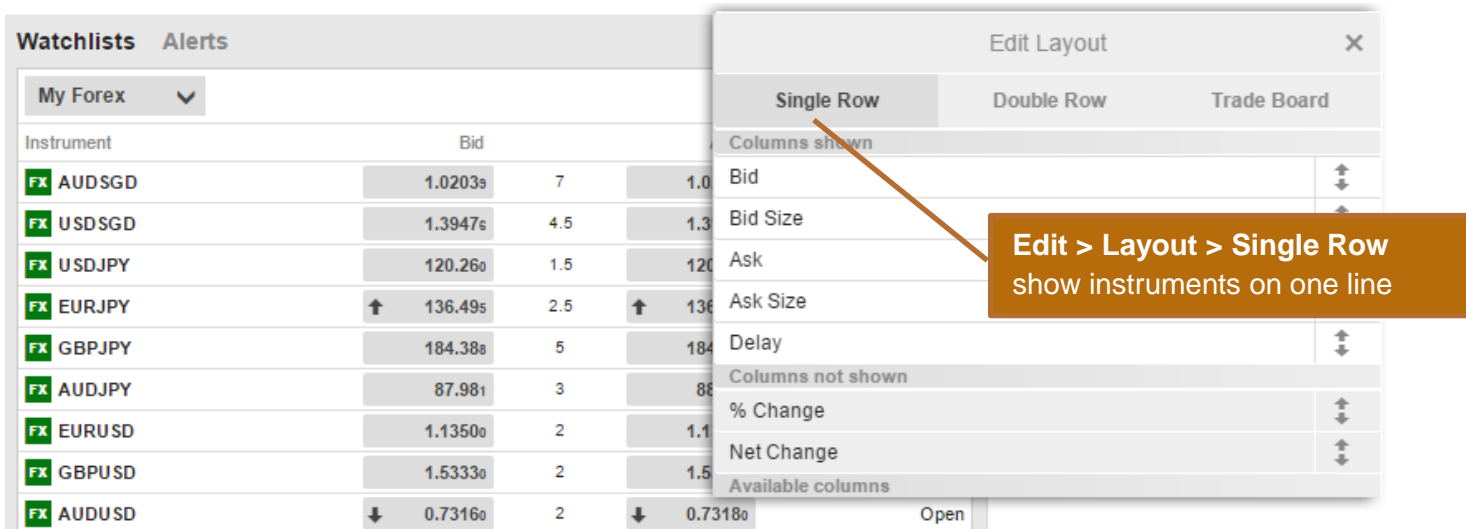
Watchlists Alerts

My Forex

| Instrument | Bid | | |
|---|---|---|---|
| FX AUDSGD | 1.0203₉ | 7 | 1.0 |
| FX USDSGD | 1.3947₆ | 4.5 | 1.3 |
| FX USDJPY | 120.26₀ | 1.5 | 120 |
| FX EURJPY | 136.49₅ | 2.5 | 136 |
| FX GBPJPY | 184.38₈ | 5 | 184 |
| FX AUDJPY | 87.98₁ | 3 | 88 |
| FX EURUSD | 1.1350₀ | 2 | 1.1 |
| FX GBPUSD | 1.5333₀ | 2 | 1.5 |
| FX AUDUSD | 0.7316₀ | 2 | 0.7318₀ Open |

Edit Layout ×

Single Row Double Row Trade Board

Columns shown
Bid
Bid Size
Ask
Ask Size
Delay
Columns not shown
% Change
Net Change
Available columns

Edit > Layout > Single Row
show instruments on one line